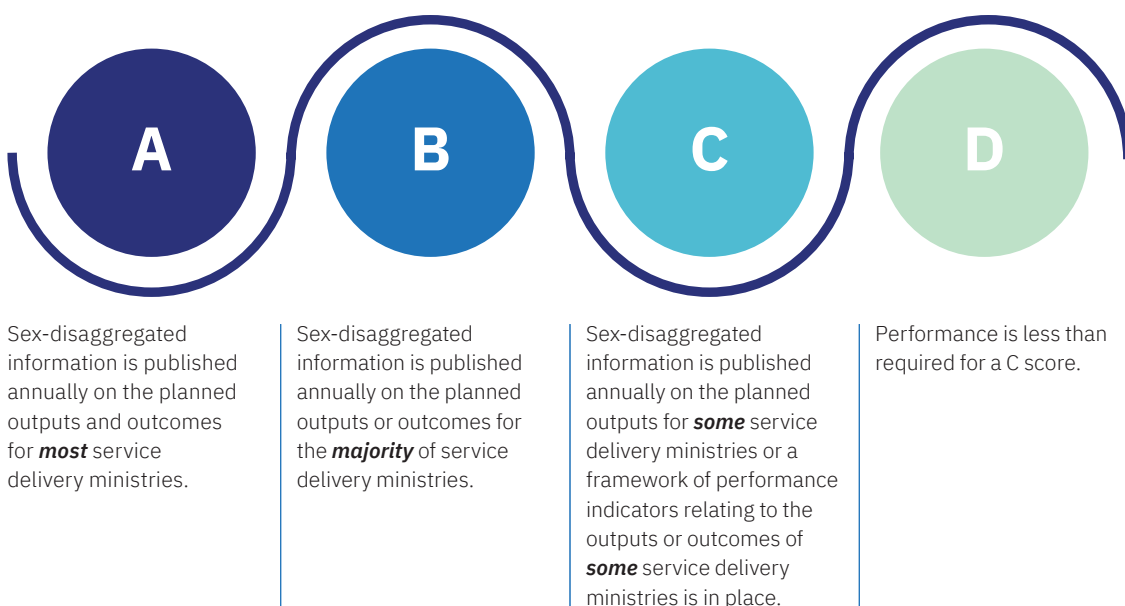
A

B

C

D

Sex-disaggregated information is published annually on the planned outputs and outcomes for ***most*** service delivery ministries.

Sex-disaggregated information is published annually on the planned outputs or outcomes for the ***majority*** of service delivery ministries.

Sex-disaggregated information is published annually on the planned outputs for ***some*** service delivery ministries or a framework of performance indicators relating to the outputs or outcomes of ***some*** service delivery ministries is in place.

Performance is less than required for a C score.